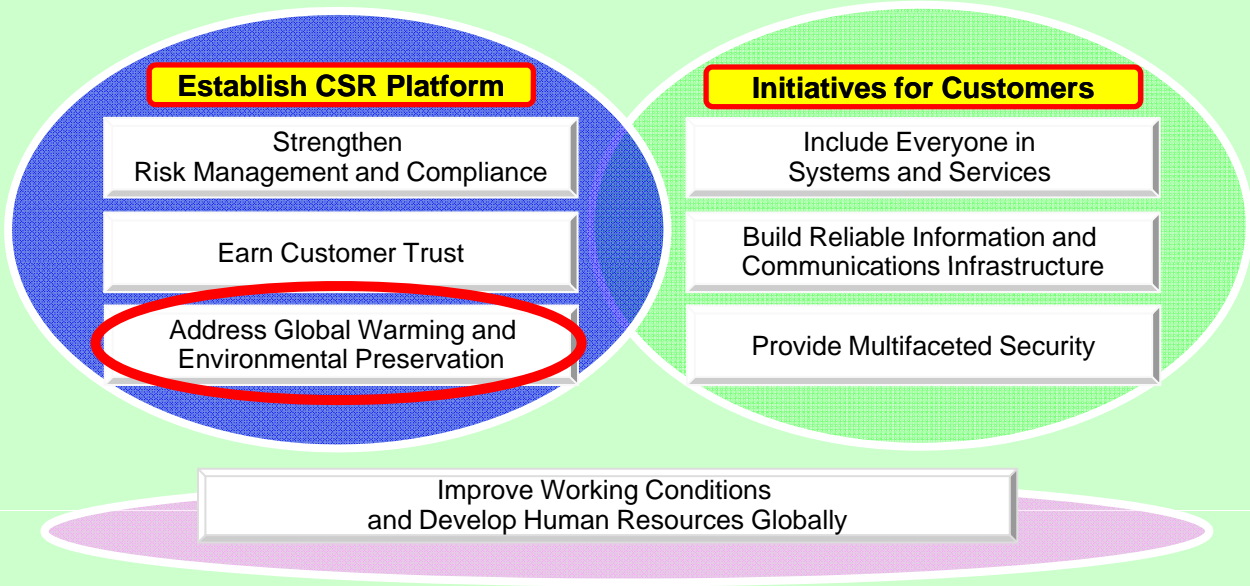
Establish CSR Platform

Strengthen Risk Management and Compliance

Earn Customer Trust

Address Global Warming and Environmental Preservation

Initiatives for Customers

Include Everyone in Systems and Services

Build Reliable Information and Communications Infrastructure

Provide Multifaceted Security

Improve Working Conditions and Develop Human Resources Globally